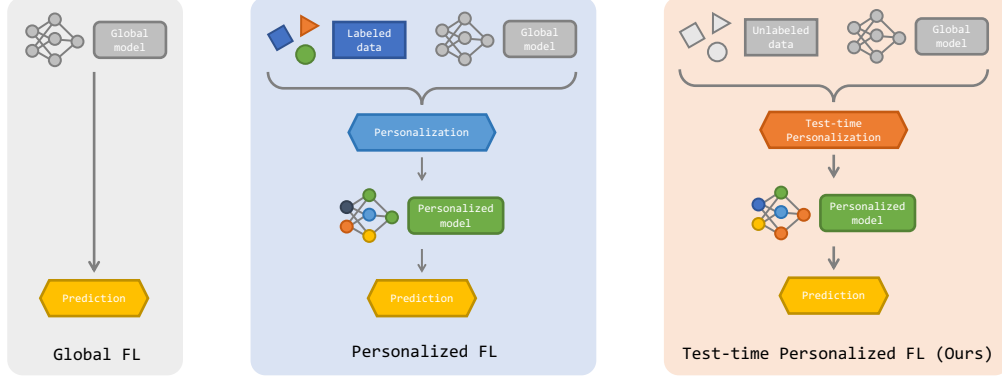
Global model

Prediction

Global FL

Labeled data

Global model

Personalization

Personalized model

Prediction

Personalized FL

Unlabeled data

Global model

Test-time Personalization

Personalized model

Prediction

Test-time Personalized FL (Ours)